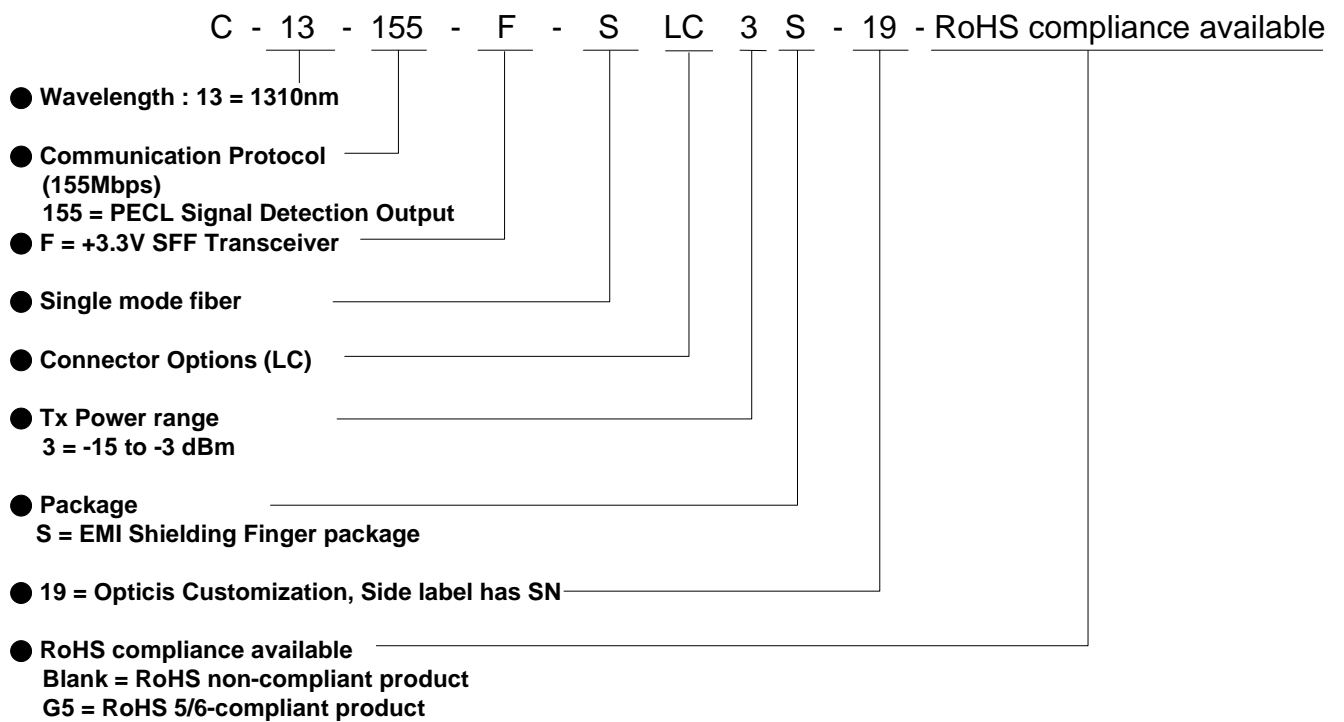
C - 13 - 155 - F - S LC 3 S - 19 - RoHS compliance available

Wavelength : 13 = 1310nm

Communication Protocol (155Mbps)
155 = PECL Signal Detection Output

F = +3.3V SFF Transceiver

Single mode fiber

Connector Options (LC)

Tx Power range
3 = -15 to -3 dBm

Package
S = EMI Shielding Finger package

19 = Opticis Customization, Side label has SN

RoHS compliance available
Blank = RoHS non-compliant product
G5 = RoHS 5/6-compliant product